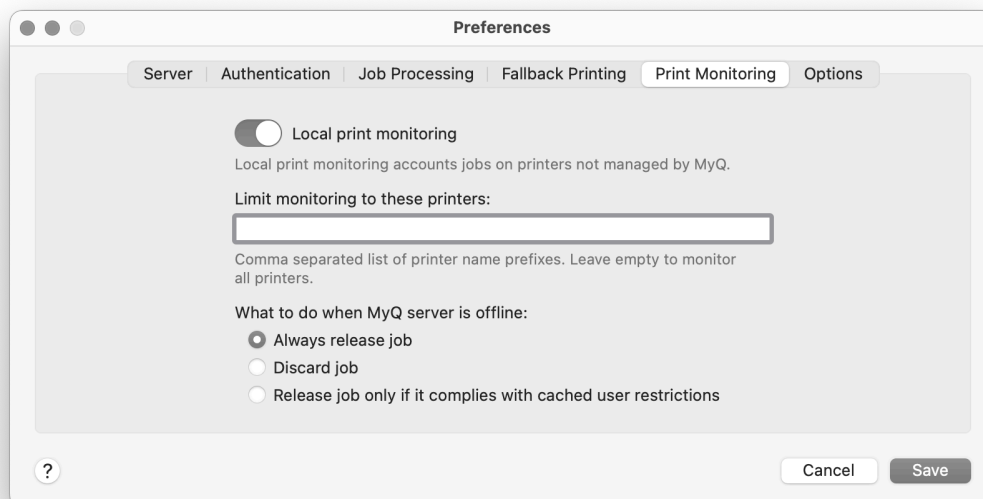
Preferences

Server | Authentication | Job Processing | Fallback Printing | Print Monitoring | Options

Local print monitoring

Local print monitoring accounts jobs on printers not managed by MyQ.

Limit monitoring to these printers:

Comma separated list of printer name prefixes. Leave empty to monitor all printers.

What to do when MyQ server is offline:

Always release job

Discard job

Release job only if it complies with cached user restrictions

?

Cancel

Save